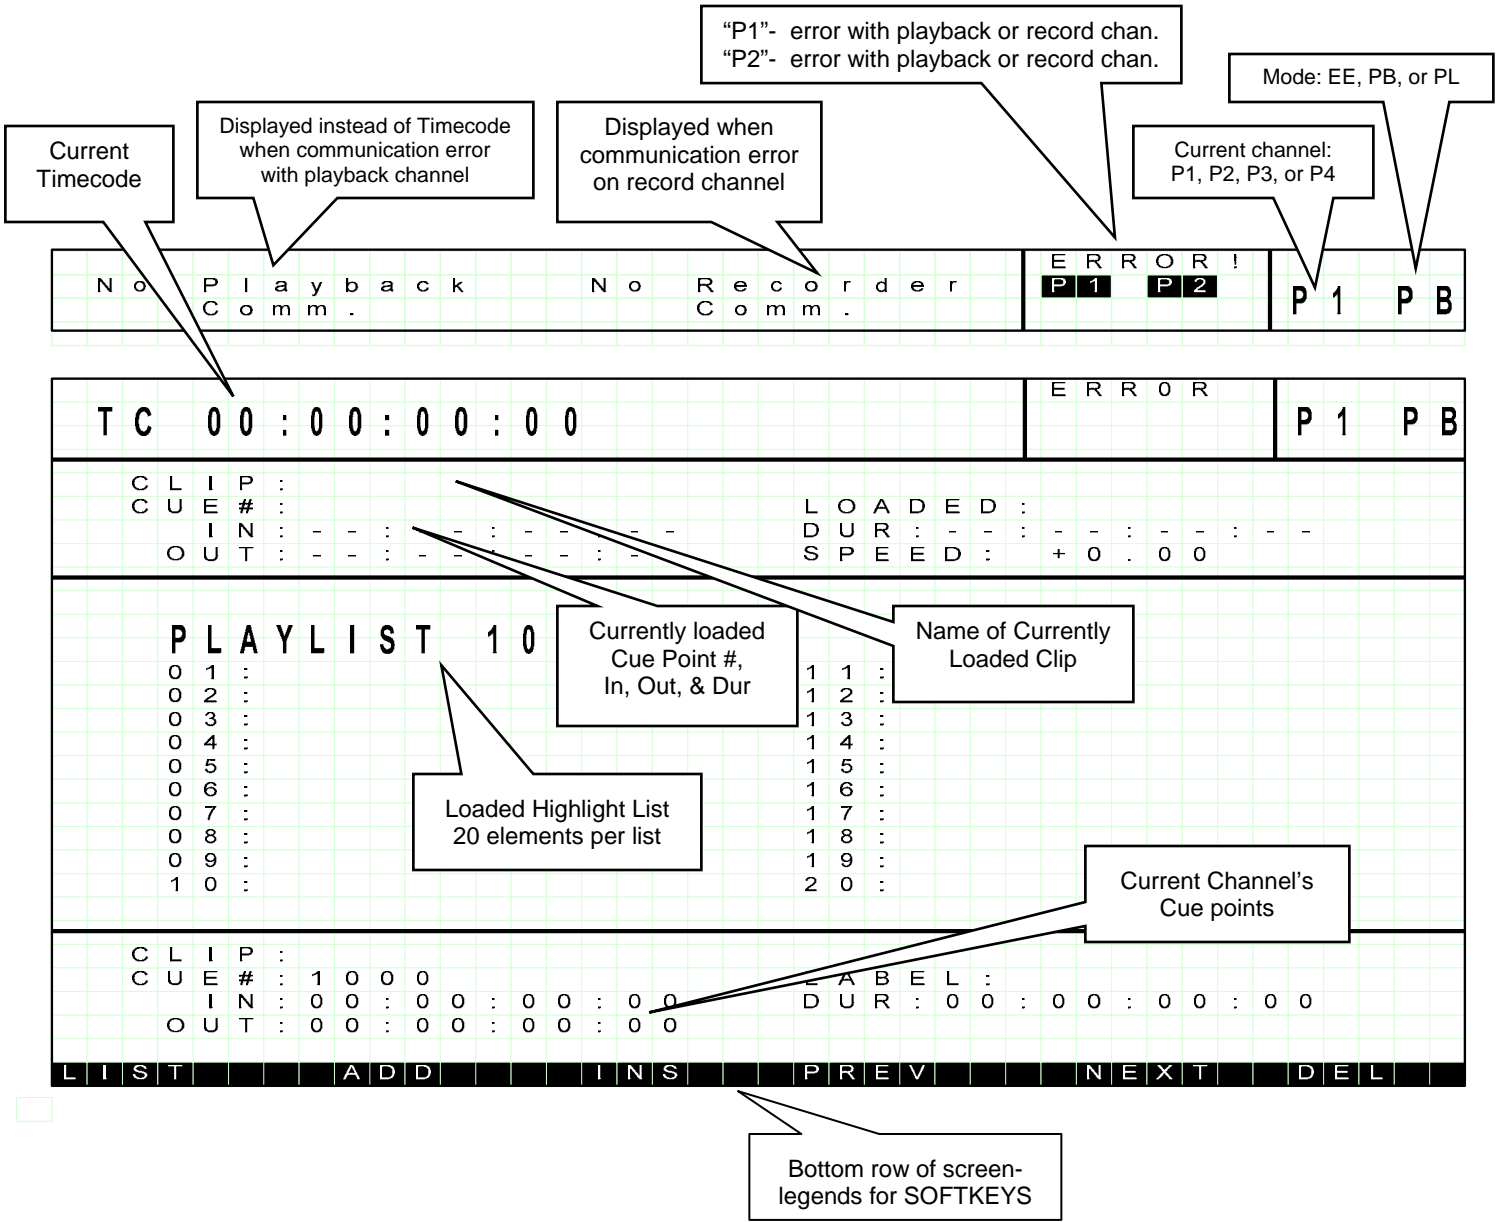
"P1"- error with playback or record chan.
"P2"- error with playback or record chan.

Mode: EE, PB, or PL

Current Timecode

Displayed instead of Timecode when communication error with playback channel

Displayed when communication error on record channel

Current channel: P1, P2, P3, or P4

No Playback Comm.

No Recorder Comm.

ERROR!
P1 P2

P1 PB

TC 00:00:00:00

ERR0R

P1 PB

CLIP:
CUE#:
IN: --:--:--:--
OUT: --:--:--:--

LOADED:
DUR: --:--:--:--
SPEED: +0.00

PLAYLIST 10

Currently loaded Cue Point #, In, Out, & Dur

Name of Currently Loaded Clip

01:
02:
03:
04:
05:
06:
07:
08:
09:
10:

11:
12:
13:
14:
15:
16:
17:
18:
19:
20:

Loaded Highlight List 20 elements per list

Current Channel's Cue points

CLIP:
CUE#: 1000
IN: 00:00:00:00
OUT: 00:00:00:00

LABEL:
DUR: 00:00:00:00

LIST ADD INS PREV NEXT DEL

Bottom row of screen-legends for SOFTKEYS